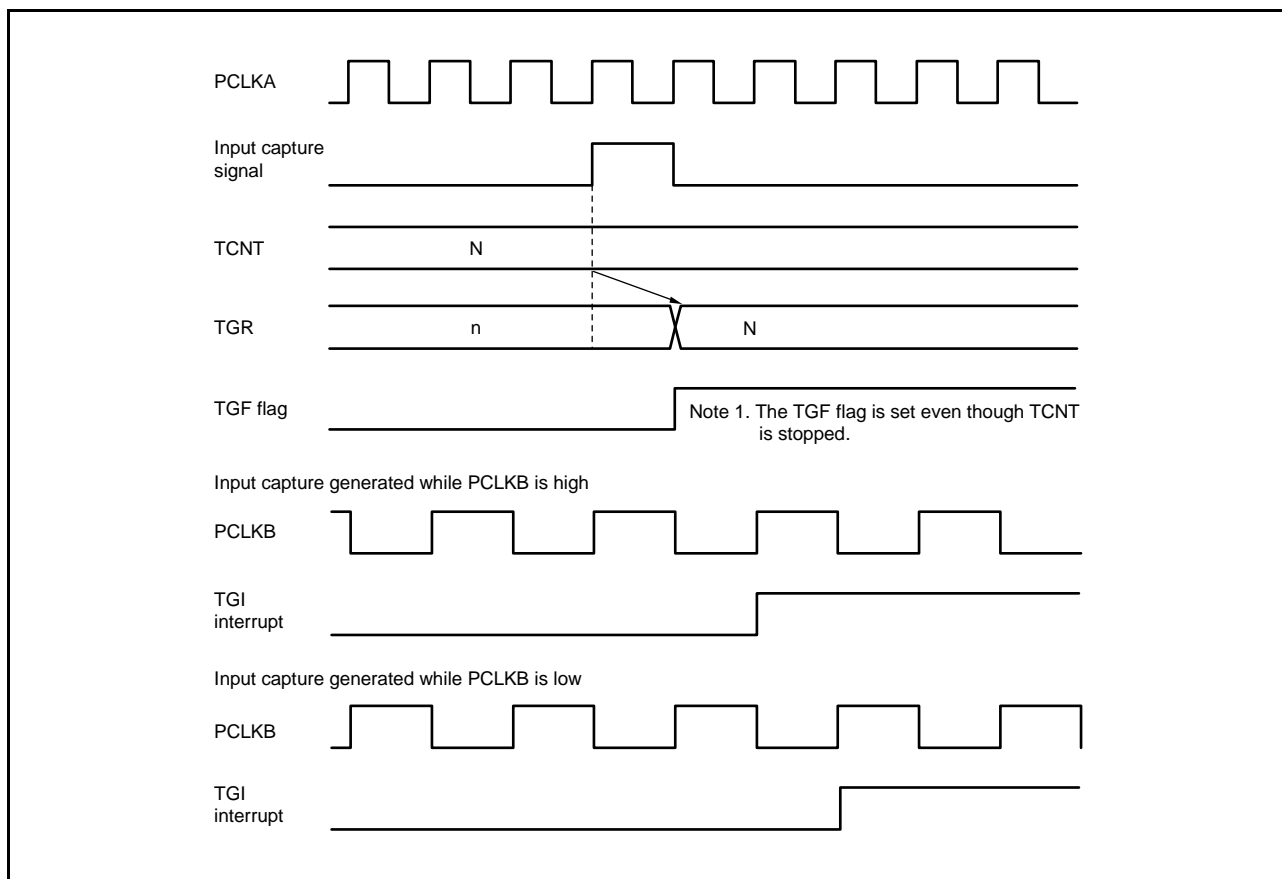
PCLKA

Input capture signal

TCNT

N

TGR

n

N

TGF flag

Note 1. The TGF flag is set even though TCNT is stopped.

Input capture generated while PCLKB is high

PCLKB

TGI interrupt

Input capture generated while PCLKB is low

PCLKB

TGI interrupt